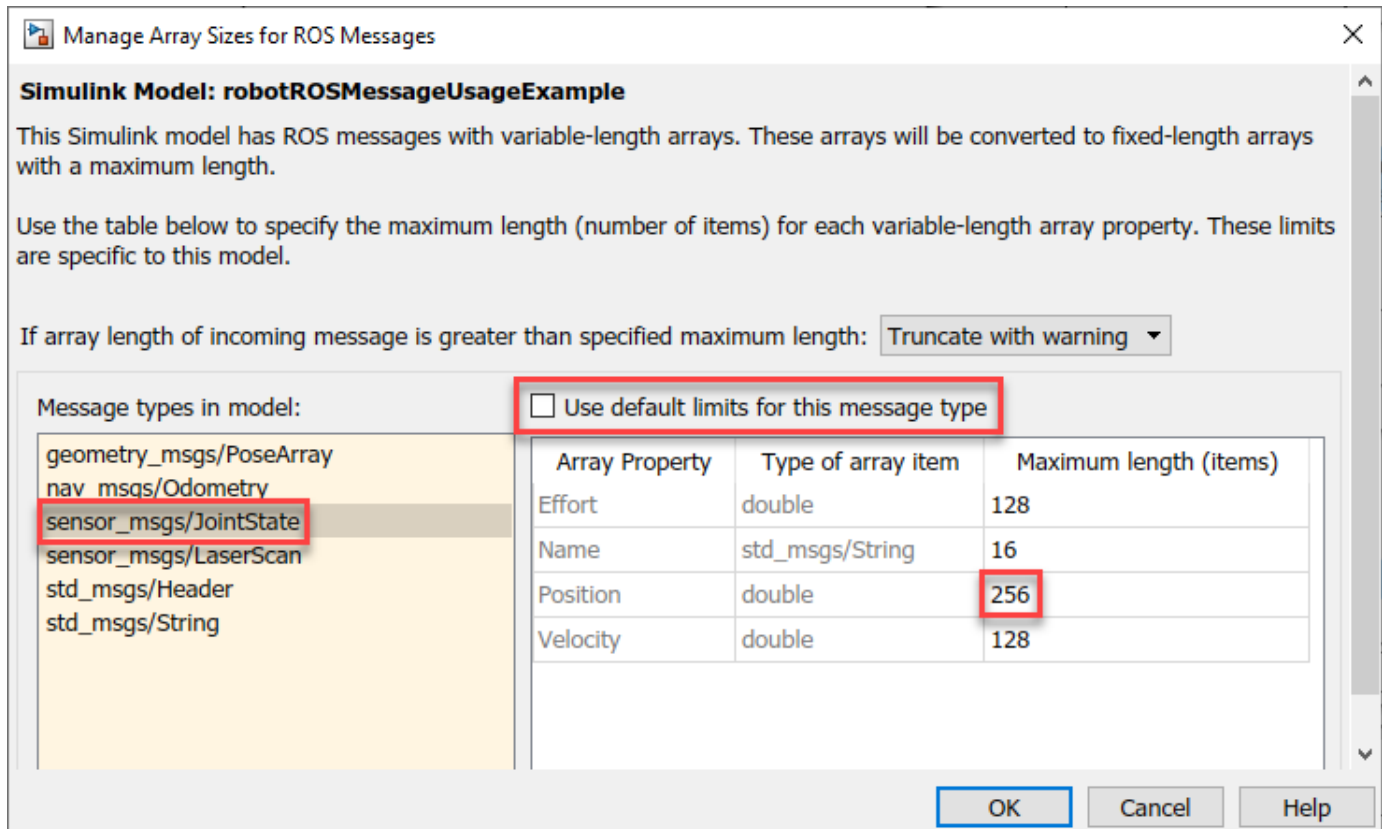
Manage Array Sizes for ROS Messages

**Simulink Model: robotROSMessageUsageExample**

This Simulink model has ROS messages with variable-length arrays. These arrays will be converted to fixed-length arrays with a maximum length.

Use the table below to specify the maximum length (number of items) for each variable-length array property. These limits are specific to this model.

If array length of incoming message is greater than specified maximum length: Truncate with warning

Message types in model:

geometry_msgs/PoseArray
nav_msgs/Odometry
sensor_msgs/JointState
sensor_msgs/LaserScan
std_msgs/Header
std_msgs/String

Use default limits for this message type

| Array Property | Type of array item | Maximum length (items) |
|---|---|---|
| Effort | double | 128 |
| Name | std_msgs/String | 16 |
| Position | double | 256 |
| Velocity | double | 128 |

OK Cancel Help